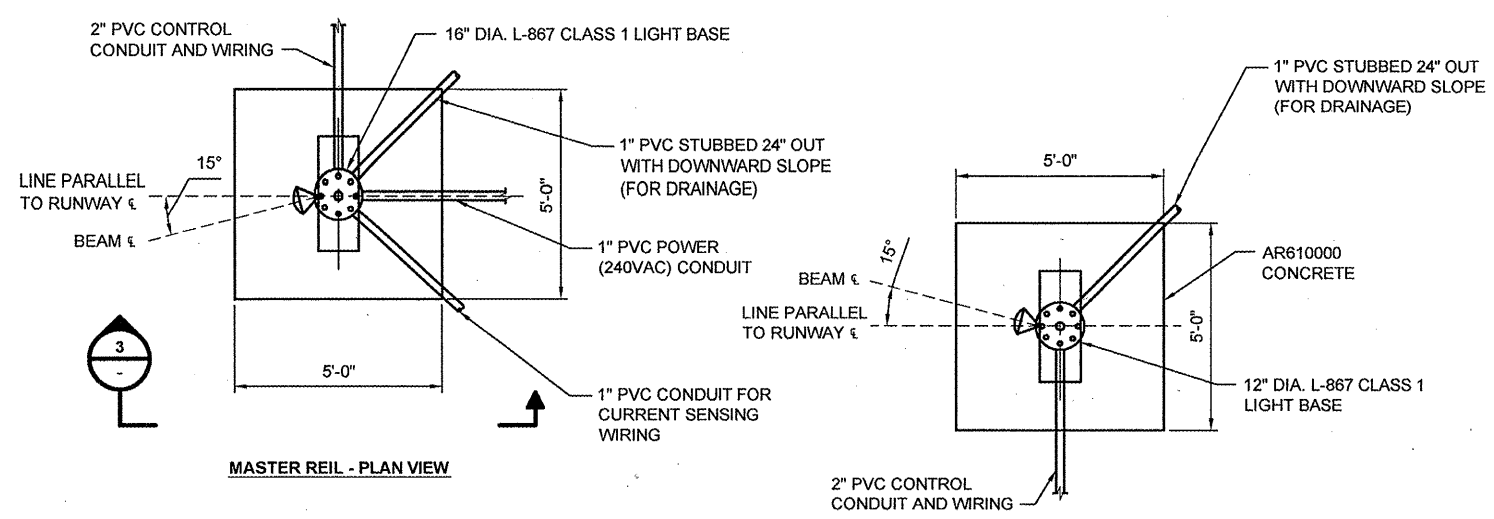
2" PVC CONTROL CONDUIT AND WIRING

16" DIA. L-867 CLASS 1 LIGHT BASE

1" PVC STUBBED 24" OUT WITH DOWNWARD SLOPE (FOR DRAINAGE)

15°

LINE PARALLEL TO RUNWAY ℄

BEAM ℄

5'-0"

1" PVC POWER (240VAC) CONDUIT

3
-

5'-0"

1" PVC CONDUIT FOR CURRENT SENSING WIRING

MASTER REIL - PLAN VIEW

1" PVC STUBBED 24" OUT WITH DOWNWARD SLOPE (FOR DRAINAGE)

5'-0"

15°

BEAM ℄

AR610000 CONCRETE

LINE PARALLEL TO RUNWAY ℄

5'-0"

12" DIA. L-867 CLASS 1 LIGHT BASE

2" PVC CONTROL CONDUIT AND WIRING